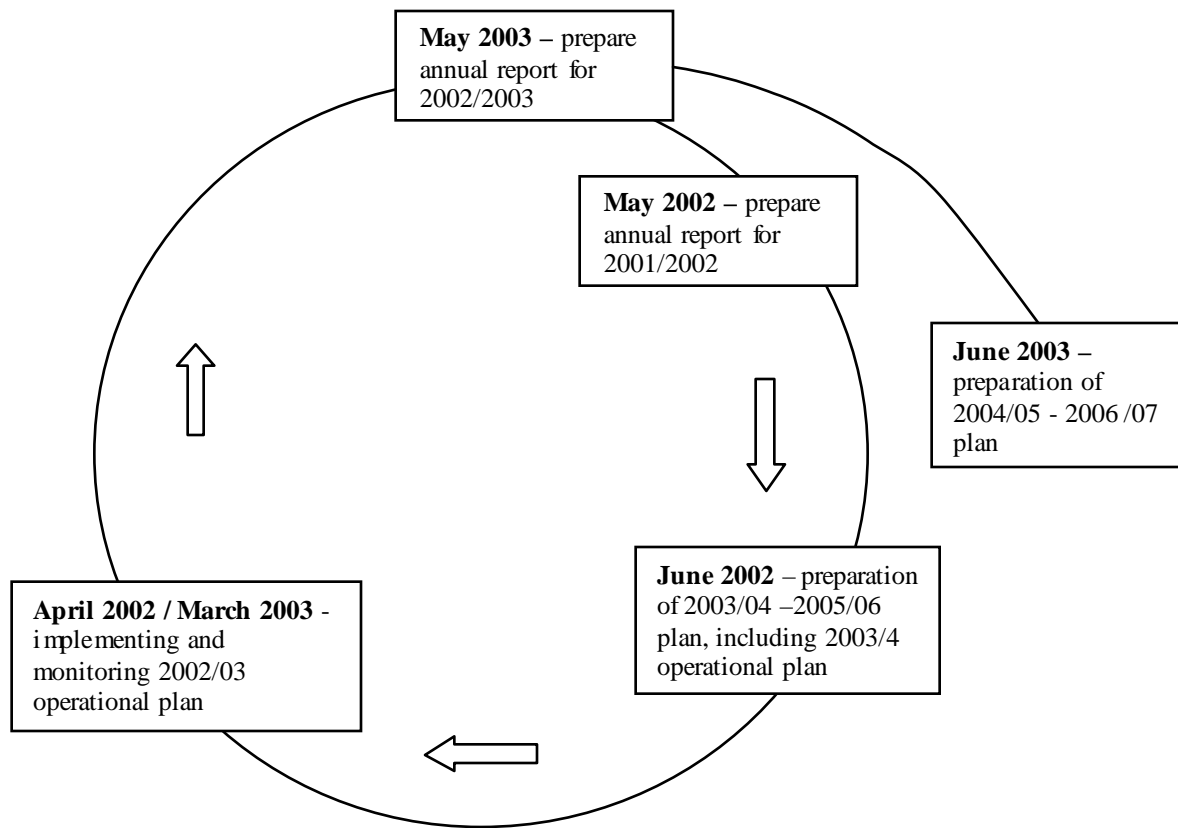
**May 2003 –** prepare annual report for 2002/2003

**May 2002 –** prepare annual report for 2001/2002

**June 2003 –** preparation of 2004/05 - 2006 /07 plan

**June 2002** – preparation of 2003/04 –2005/06 plan, including 2003/4 operational plan

**April 2002 / March 2003** - implementing and monitoring 2002/03 operational plan